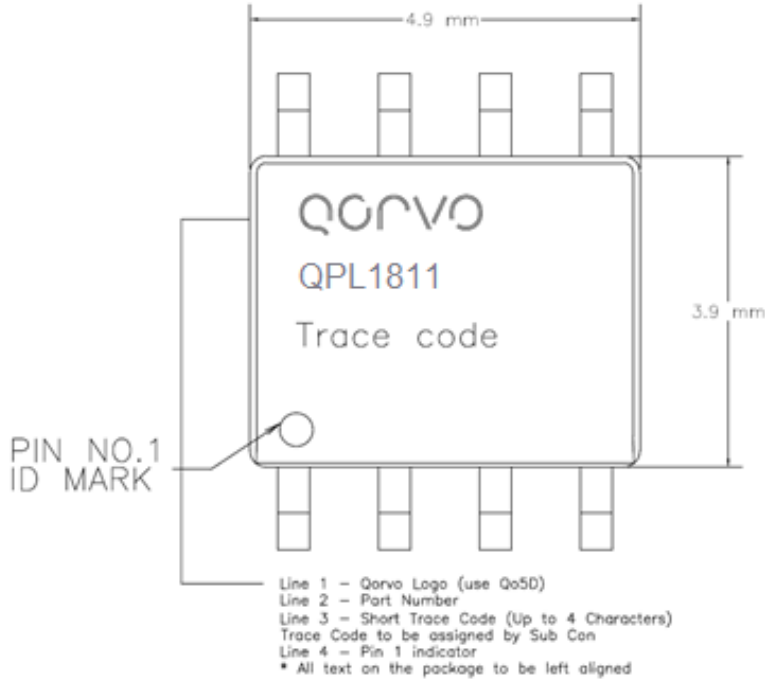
4.9 mm

QORVO

QPL1811

Trace code

3.9 mm

PIN NO.1
ID MARK

Line 1 – Qorvo Logo (use Qo5D)
Line 2 – Part Number
Line 3 – Short Trace Code (Up to 4 Characters)
Trace Code to be assigned by Sub Con
Line 4 – Pin 1 indicator
* All text on the package to be left aligned